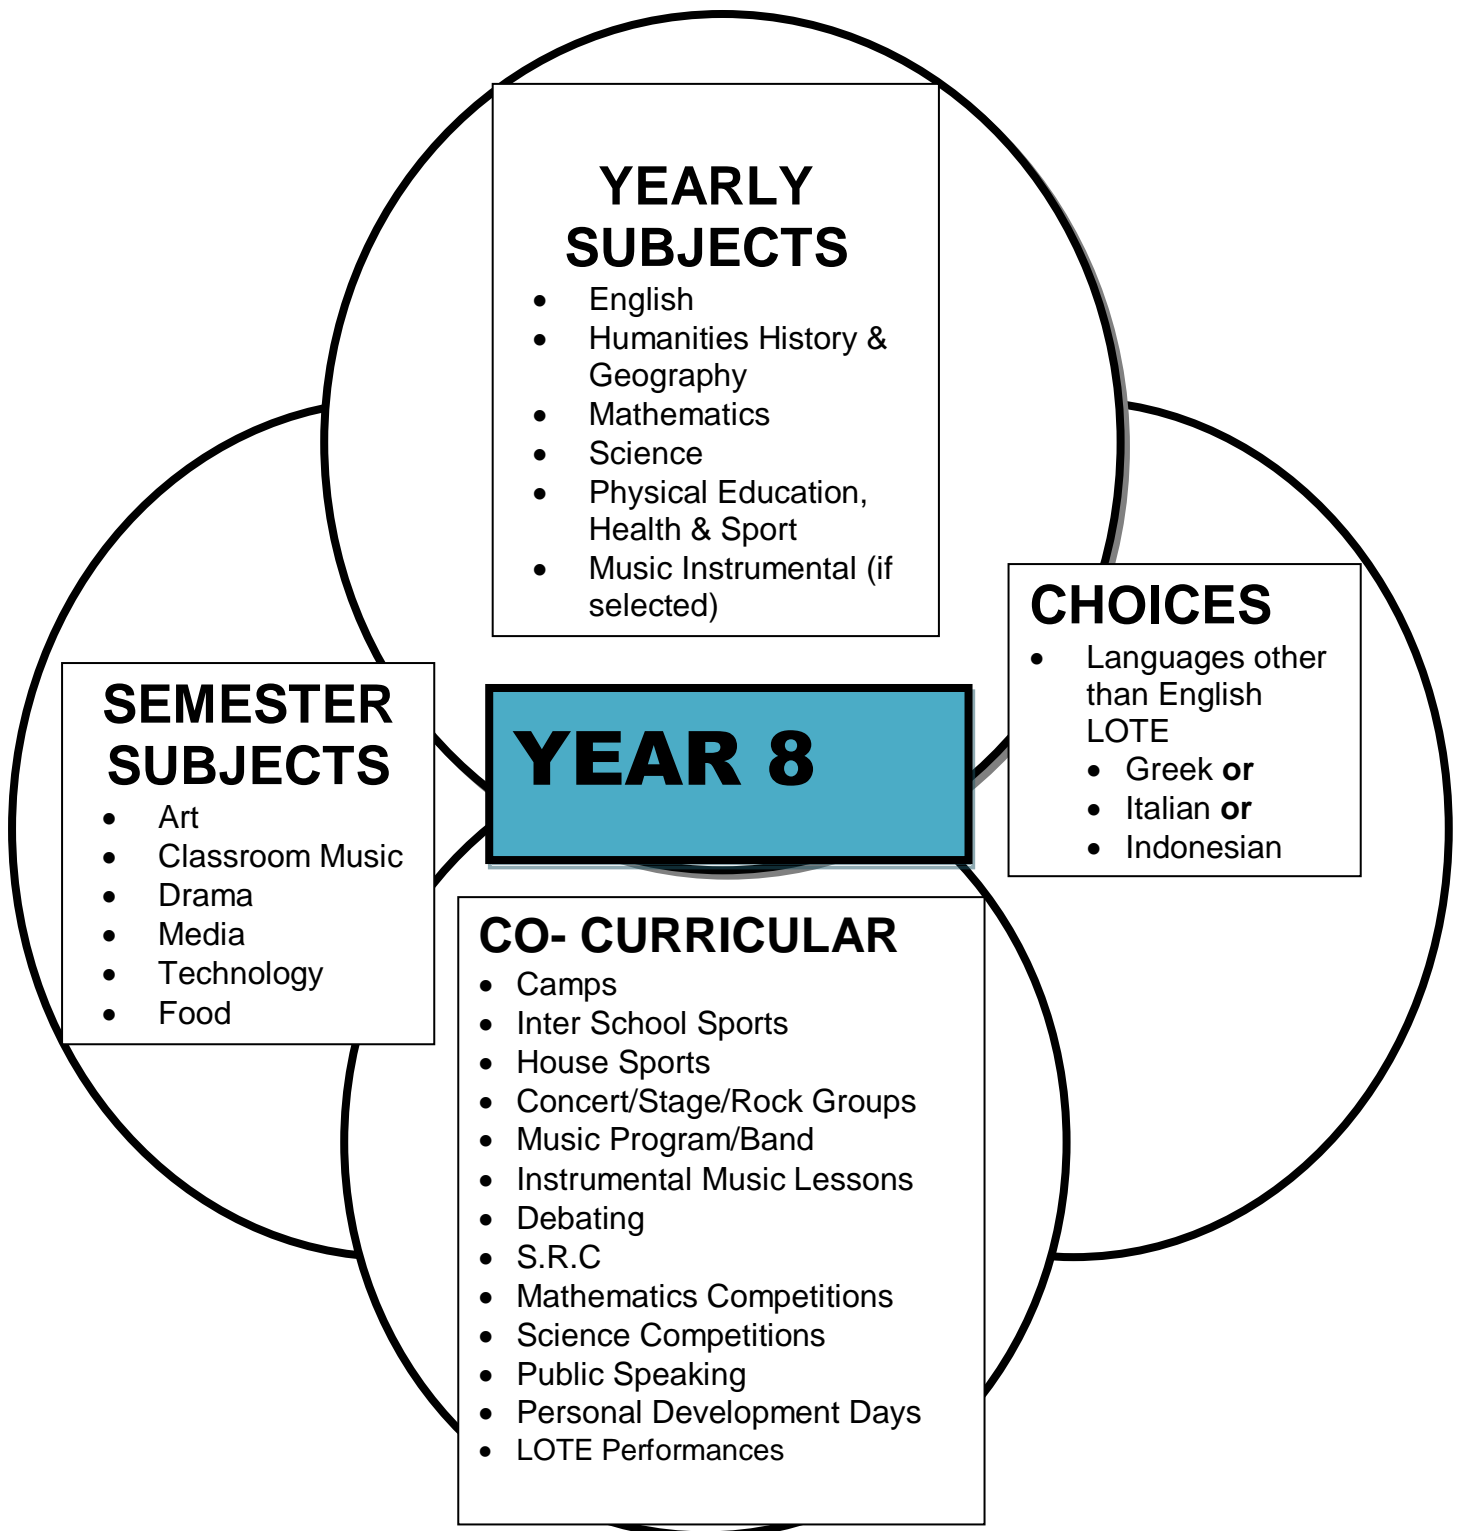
YEARLY SUBJECTS

- English
- Humanities History & Geography
- Mathematics
- Science
- Physical Education, Health & Sport
- Music Instrumental (if selected)

SEMESTER SUBJECTS

- Art
- Classroom Music
- Drama
- Media
- Technology
- Food

YEAR 8

CHOICES

- Languages other than English LOTE
  - Greek **or**
  - Italian **or**
  - Indonesian

CO- CURRICULAR

- Camps
- Inter School Sports
- House Sports
- Concert/Stage/Rock Groups
- Music Program/Band
- Instrumental Music Lessons
- Debating
- S.R.C
- Mathematics Competitions
- Science Competitions
- Public Speaking
- Personal Development Days
- LOTE Performances